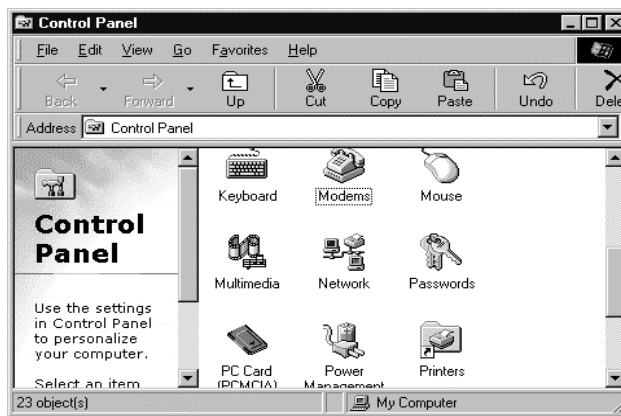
Control Panel

File Edit View Go Favorites Help

Back Forward Up Cut Copy Paste Undo Dele

Address Control Panel

Control Panel

Use the settings in Control Panel to personalize your computer.

Select an item

Keyboard Modems Mouse

Multimedia Network Passwords

PC Card (PCMCIA) Power Management Printers

23 object(s) My Computer